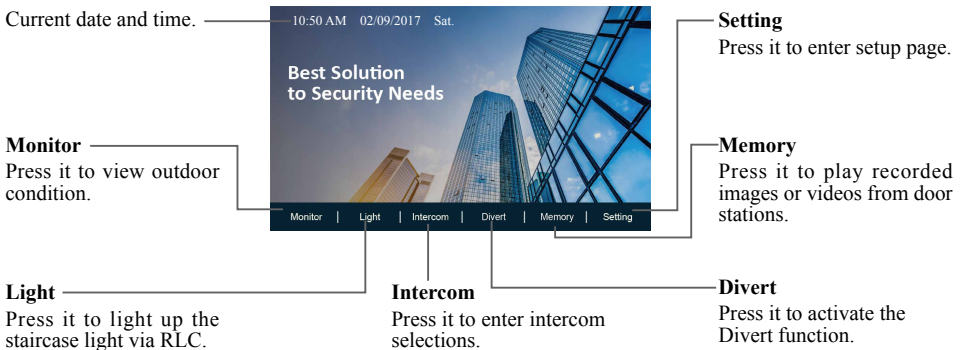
Current date and time.

10:50 AM 02/09/2017 Sat.

Best Solution to Security Needs

Monitor | Light | Intercom | Divert | Memory | Setting

Setting
Press it to enter setup page.

Monitor
Press it to view outdoor condition.

Memory
Press it to play recorded images or videos from door stations.

Light
Press it to light up the staircase light via RLC.

Intercom
Press it to enter intercom selections.

Divert
Press it to activate the Divert function.